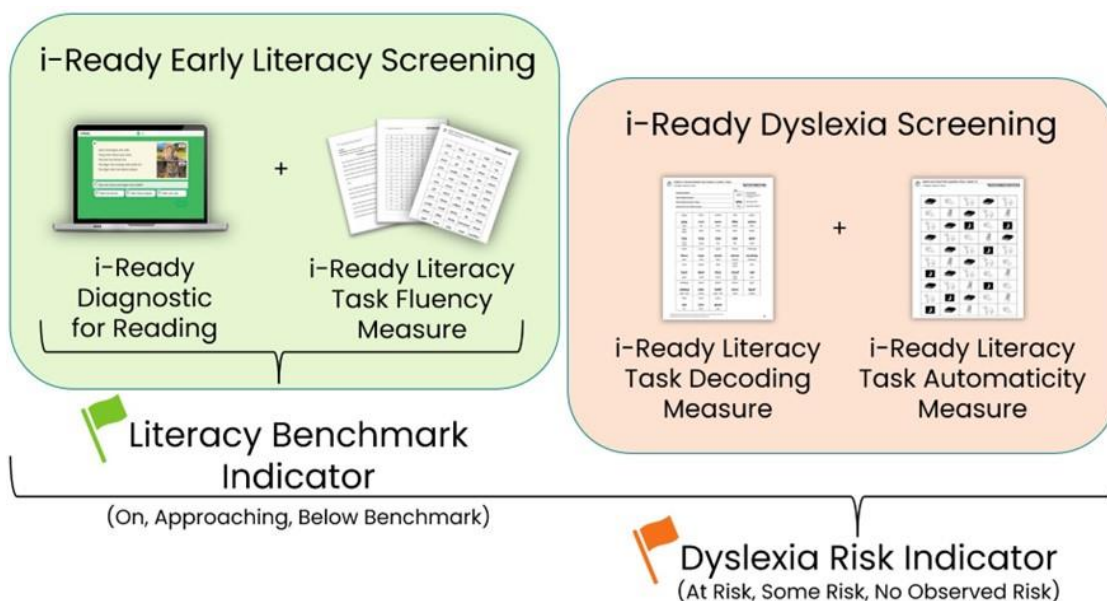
i-Ready Early Literacy Screening

i-Ready Diagnostic for Reading

+

i-Ready Literacy Task Fluency Measure

i-Ready Dyslexia Screening

i-Ready Literacy Task Decoding Measure

+

i-Ready Literacy Task Automaticity Measure

Literacy Benchmark Indicator

(On, Approaching, Below Benchmark)

Dyslexia Risk Indicator

(At Risk, Some Risk, No Observed Risk)